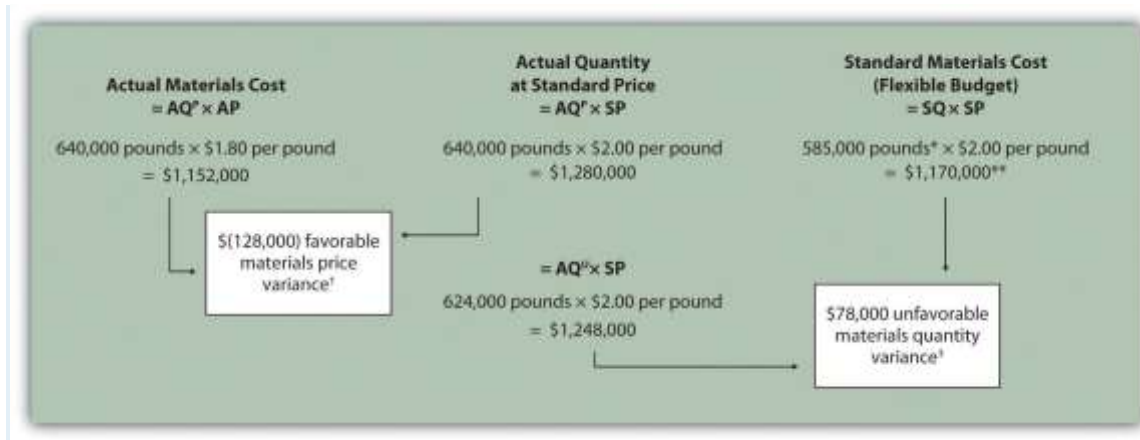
Actual Materials Cost
$= AQ^{P} \times AP$

640,000 pounds × \$1.80 per pound
= \$1,152,000

Actual Quantity at Standard Price
$= AQ^{P} \times SP$

640,000 pounds × \$2.00 per pound
= \$1,280,000

Standard Materials Cost (Flexible Budget)
$= SQ \times SP$

585,000 pounds* × \$2.00 per pound
= \$1,170,000**

\$(128,000) favorable materials price variance†

$= AQ^{U} \times SP$

624,000 pounds × \$2.00 per pound
= \$1,248,000

\$78,000 unfavorable materials quantity variance‡